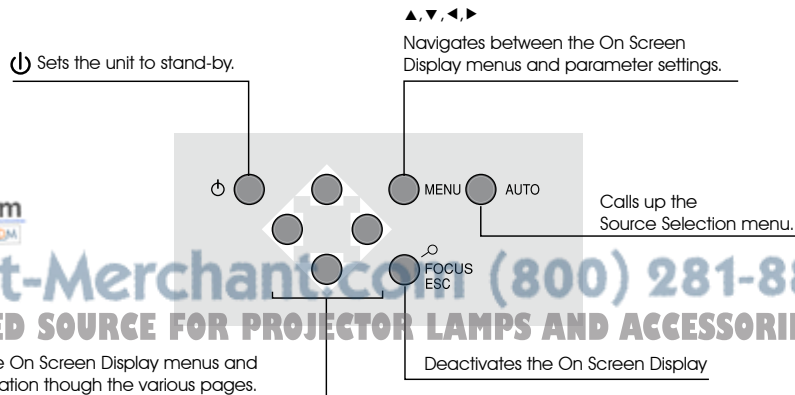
▲,▼,◄,►

Navigates between the On Screen Display menus and parameter settings.

⏻ Sets the unit to stand-by.

⏻

MENU

AUTO

Calls up the Source Selection menu.

FOCUS ESC

m

t-Merchant.com (800) 281-8

ED SOURCE FOR PROJECTOR LAMPS AND ACCESSORI

e On Screen Display menus and ation though the various pages.

Deactivates the On Screen Display